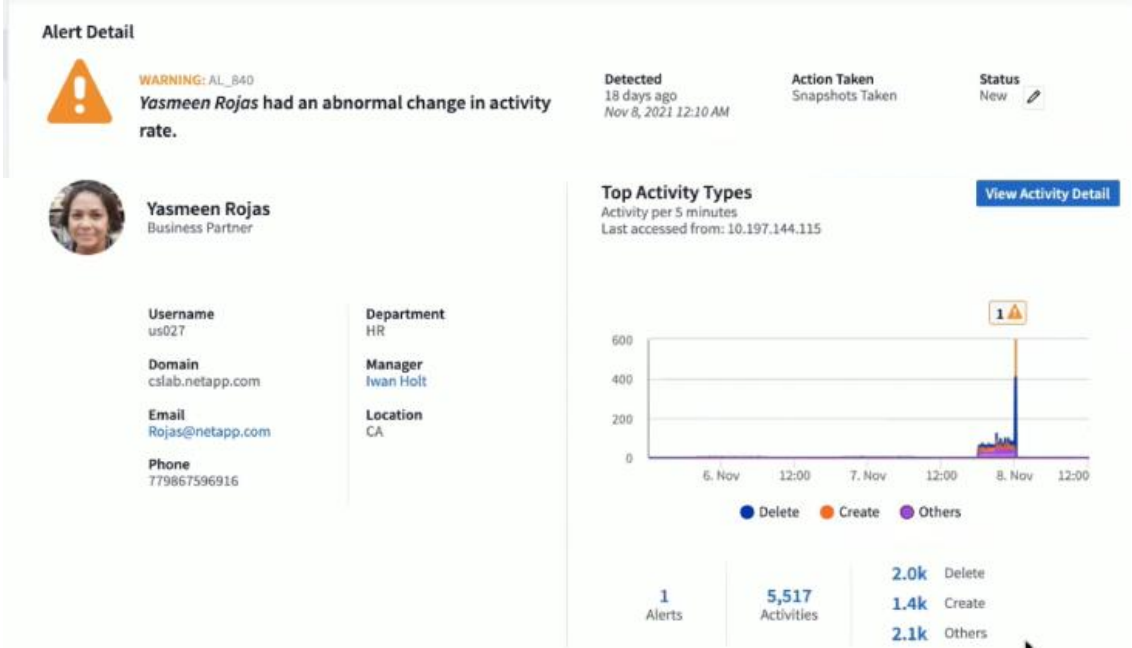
Alert Detail

WARNING: AL_840
*Yasmeen Rojas* had an abnormal change in activity rate.

Detected
18 days ago
Nov 8, 2021 12:10 AM

Action Taken
Snapshots Taken

Status
New

Yasmeen Rojas
Business Partner

Username
us027

Domain
cslab.netapp.com

Email
Rojas@netapp.com

Phone
779867596916

Department
HR

Manager
Iwan Holt

Location
CA

Top Activity Types
Activity per 5 minutes
Last accessed from: 10.197.144.115

View Activity Detail

1

600
400
200
0
6. Nov
12:00
7. Nov
12:00
8. Nov
12:00

Delete Create Others

1
Alerts

5,517
Activities

2.0k Delete
1.4k Create
2.1k Others